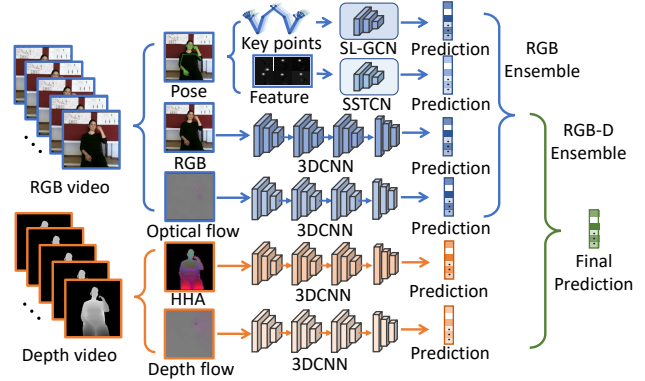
Key points
SL-GCN
Prediction
RGB Ensemble
Pose
Feature
SSTCN
Prediction
RGB
3DCNN
Prediction
RGB-D Ensemble
RGB video
Optical flow
3DCNN
Prediction
Final Prediction
HHA
3DCNN
Prediction
Depth video
Depth flow
3DCNN
Prediction